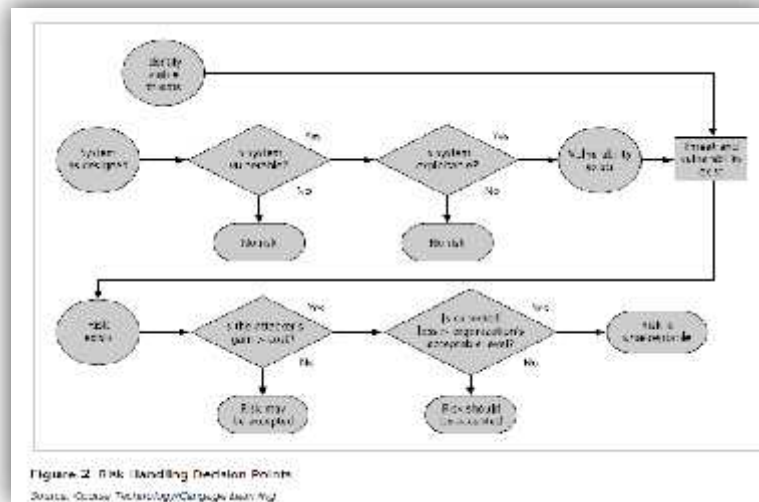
Identify viable threats

System is designed

Is system vulnerable?

Yes

No

No risk

Is system exploitable?

Yes

No

No risk

Vulnerability exists

Threat and vulnerability exist

Risk exists

Is the attacker's gain > cost?

Yes

No

Risk may be accepted

Is expected loss > organization's acceptable level?

Yes

No

Risk should be accepted

Risk is unacceptable

Figure 2 Risk Handling Decision Points

Source: Course Technology/Cengage Learning